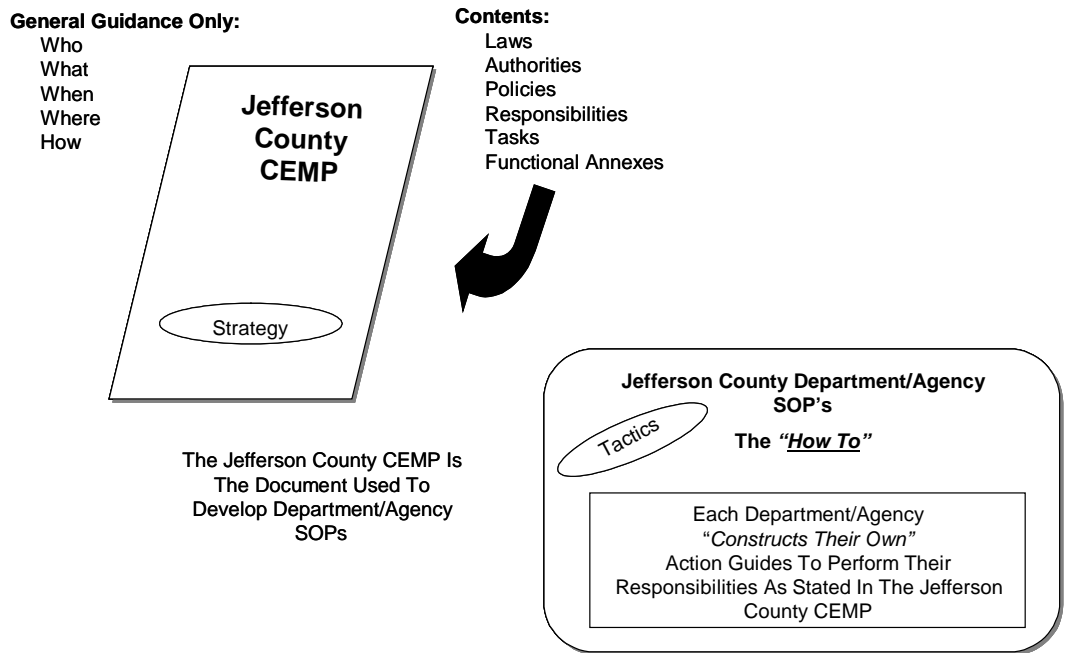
General Guidance Only:
Who
What
When
Where
How

Contents:
Laws
Authorities
Policies
Responsibilities
Tasks
Functional Annexes

Jefferson County CEMP

Strategy

The Jefferson County CEMP Is The Document Used To Develop Department/Agency SOPs

Jefferson County Department/Agency SOP's

Tactics

The *"How To"*

Each Department/Agency "*Constructs Their Own*" Action Guides To Perform Their Responsibilities As Stated In The Jefferson County CEMP